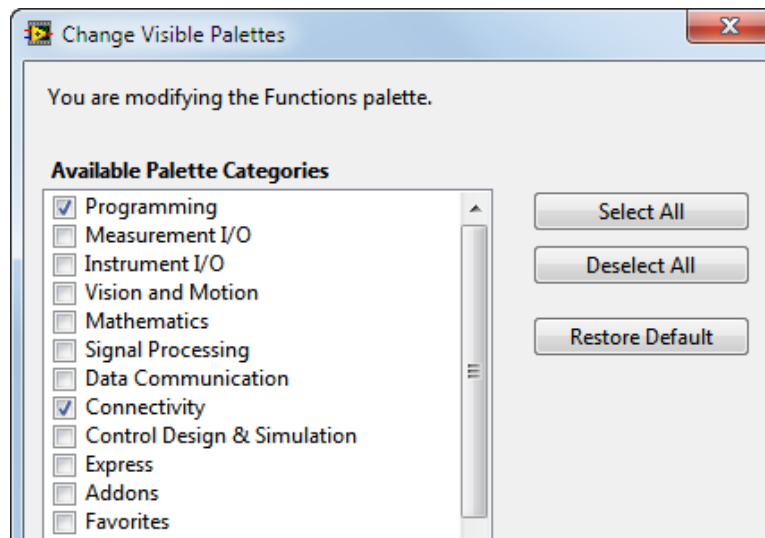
Change Visible Palettes

You are modifying the Functions palette.

**Available Palette Categories**

☑ Programming
☐ Measurement I/O
☐ Instrument I/O
☐ Vision and Motion
☐ Mathematics
☐ Signal Processing
☐ Data Communication
☑ Connectivity
☐ Control Design & Simulation
☐ Express
☐ Addons
☐ Favorites

Select All

Deselect All

Restore Default